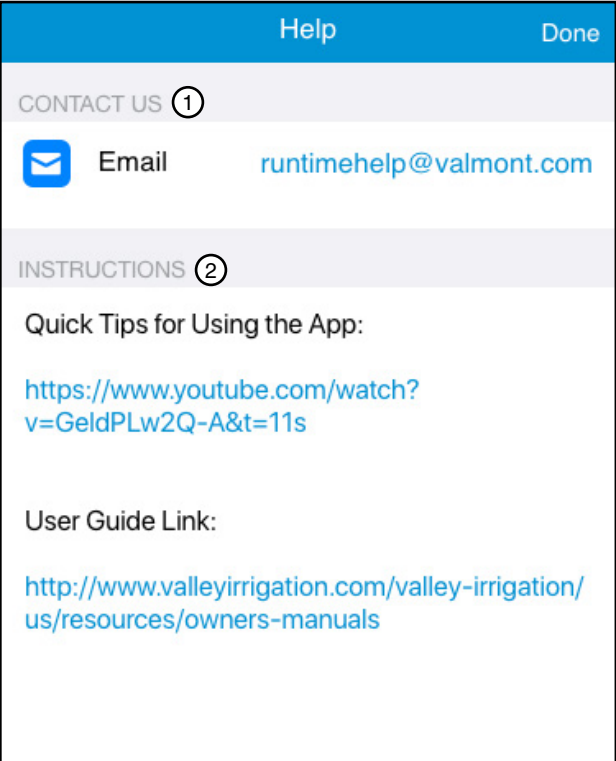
Help Done

CONTACT US ①

Email runtimehelp@valmont.com

INSTRUCTIONS ②

Quick Tips for Using the App:

https://www.youtube.com/watch?v=GeldPLw2Q-A&t=11s

User Guide Link:

http://www.valleyirrigation.com/valley-irrigation/us/resources/owners-manuals